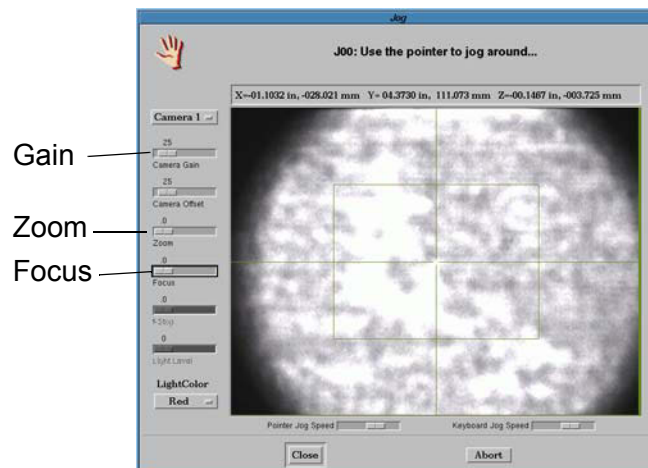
Jog

J00: Use the pointer to jog around...

X=-01.1032 in, -028.021 mm Y= 04.3730 in, 111.073 mm Z=-00.1467 in, -003.725 mm

Camera 1

Gain

25
Camera Gain

25
Camera Offset

Zoom

0
Zoom

Focus

0
Focus

0
F-Stop

0
Light Level

LightColor

Red

Pointer Jog Speed

Keyboard Jog Speed

Close

Abort